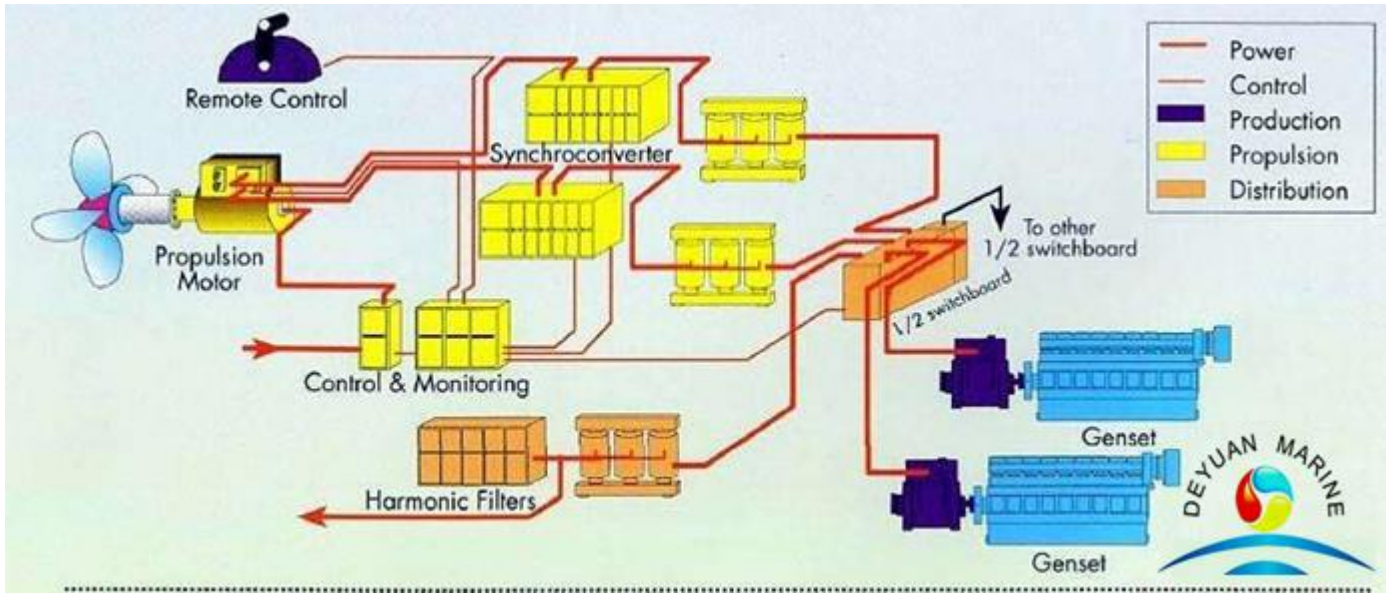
Power
Control
Production
Propulsion
Distribution

Remote Control

Synchroconverter

Propulsion Motor

To other 1/2 switchboard

1/2 switchboard

Control & Monitoring

Genset

Harmonic Filters

Genset

DEYUAN MARINE